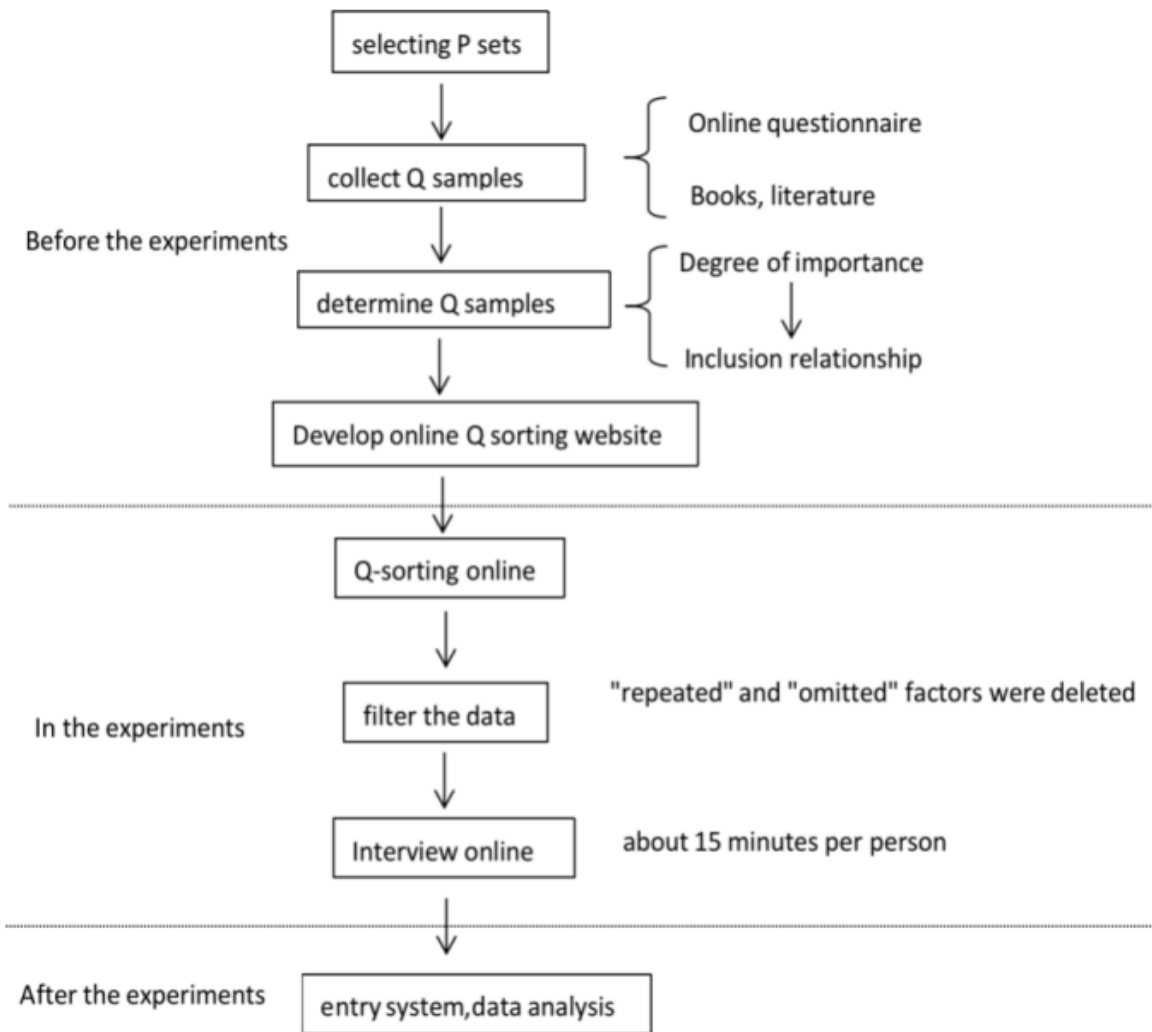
selecting P sets

collect Q samples

Online questionnaire

Books, literature

Before the experiments

determine Q samples

Degree of importance

Inclusion relationship

Develop online Q sorting website

Q-sorting online

In the experiments

filter the data

"repeated" and "omitted" factors were deleted

Interview online

about 15 minutes per person

After the experiments

entry system,data analysis